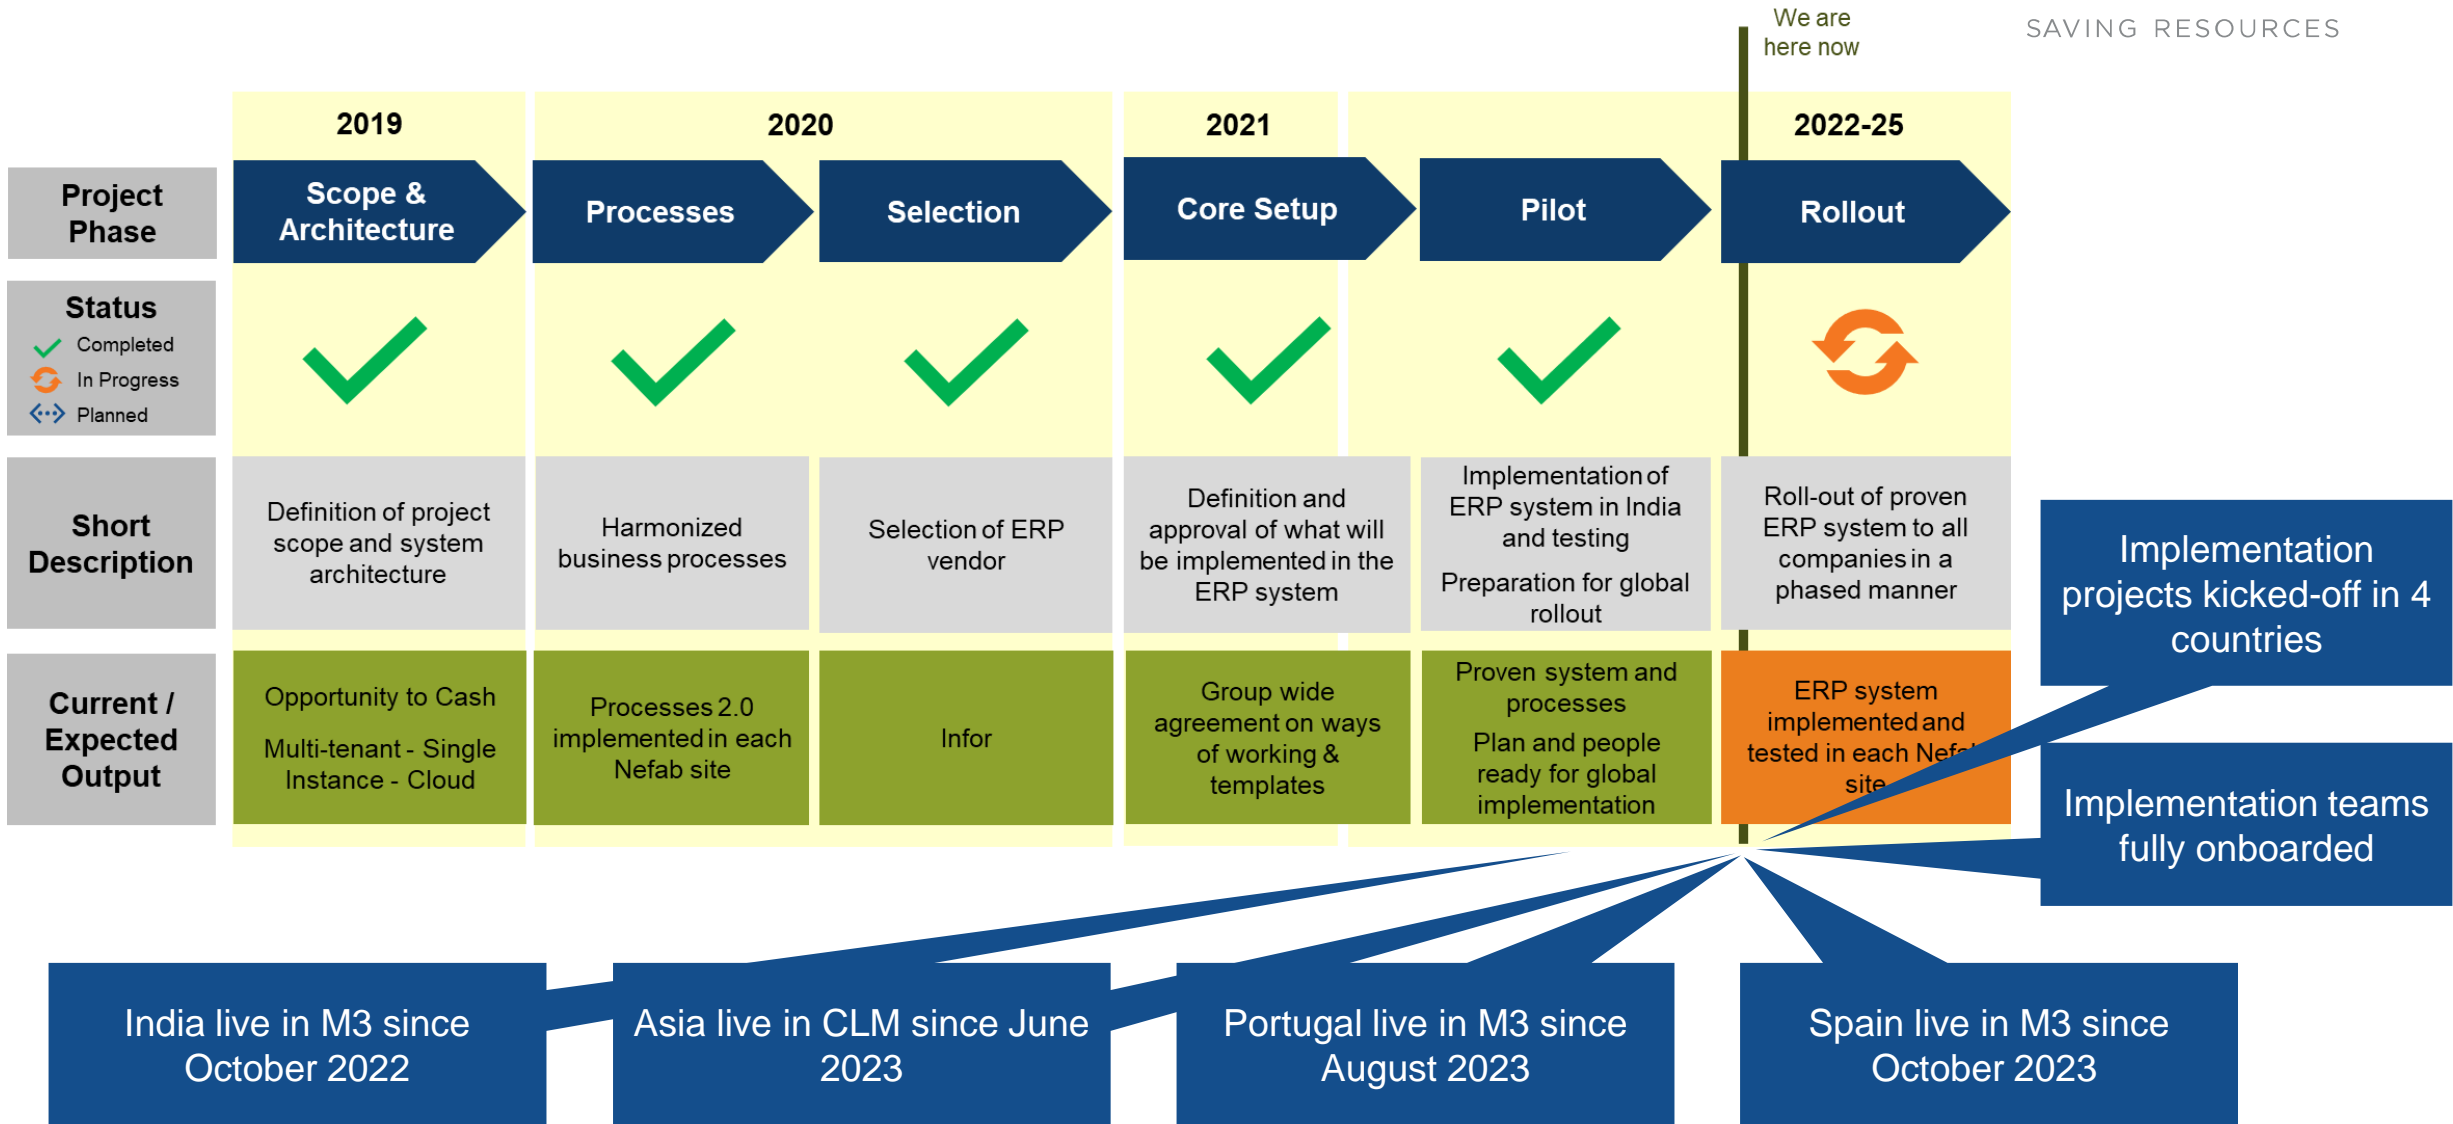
We are here now

SAVING RESOURCES

| | 2019 | 2020 | | 2021 | | 2022-25 |
|---|---|---|---|---|---|---|
| Project Phase | Scope & Architecture | Processes | Selection | Core Setup | Pilot | Rollout |
| Status<br>Completed<br>In Progress<br>Planned | | | | | | |
| Short Description | Definition of project scope and system architecture | Harmonized business processes | Selection of ERP vendor | Definition and approval of what will be implemented in the ERP system | Implementation of ERP system in India and testing<br>Preparation for global rollout | Roll-out of proven ERP system to all companies in a phased manner |
| Current / Expected Output | Opportunity to Cash<br>Multi-tenant - Single Instance - Cloud | Processes 2.0 implemented in each Nefab site | Infor | Group wide agreement on ways of working & templates | Proven system and processes<br>Plan and people ready for global implementation | ERP system implemented and tested in each Nef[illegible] site |

Implementation projects kicked-off in 4 countries

Implementation teams fully onboarded

India live in M3 since October 2022

Asia live in CLM since June 2023

Portugal live in M3 since August 2023

Spain live in M3 since October 2023